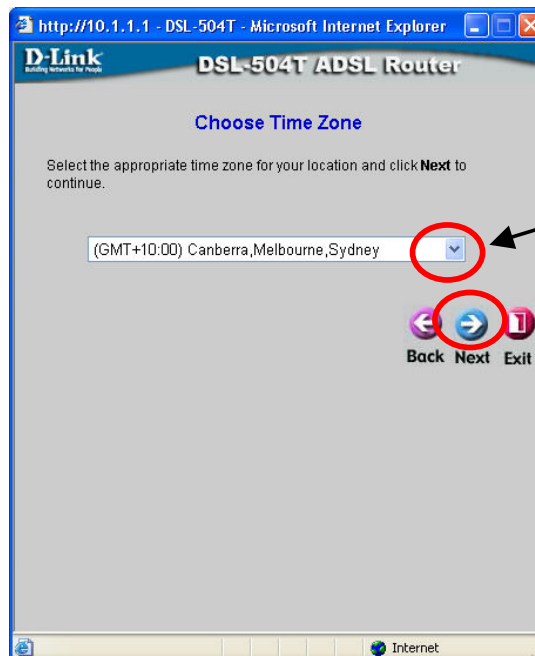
http://10.1.1.1 - DSL-504T - Microsoft Internet Explorer

D-Link
Building Networks for People

DSL-504T ADSL Router

Choose Time Zone

Select the appropriate time zone for your location and click **Next** to continue.

(GMT+10:00) Canberra,Melbourne,Sydney

Back Next Exit

Internet